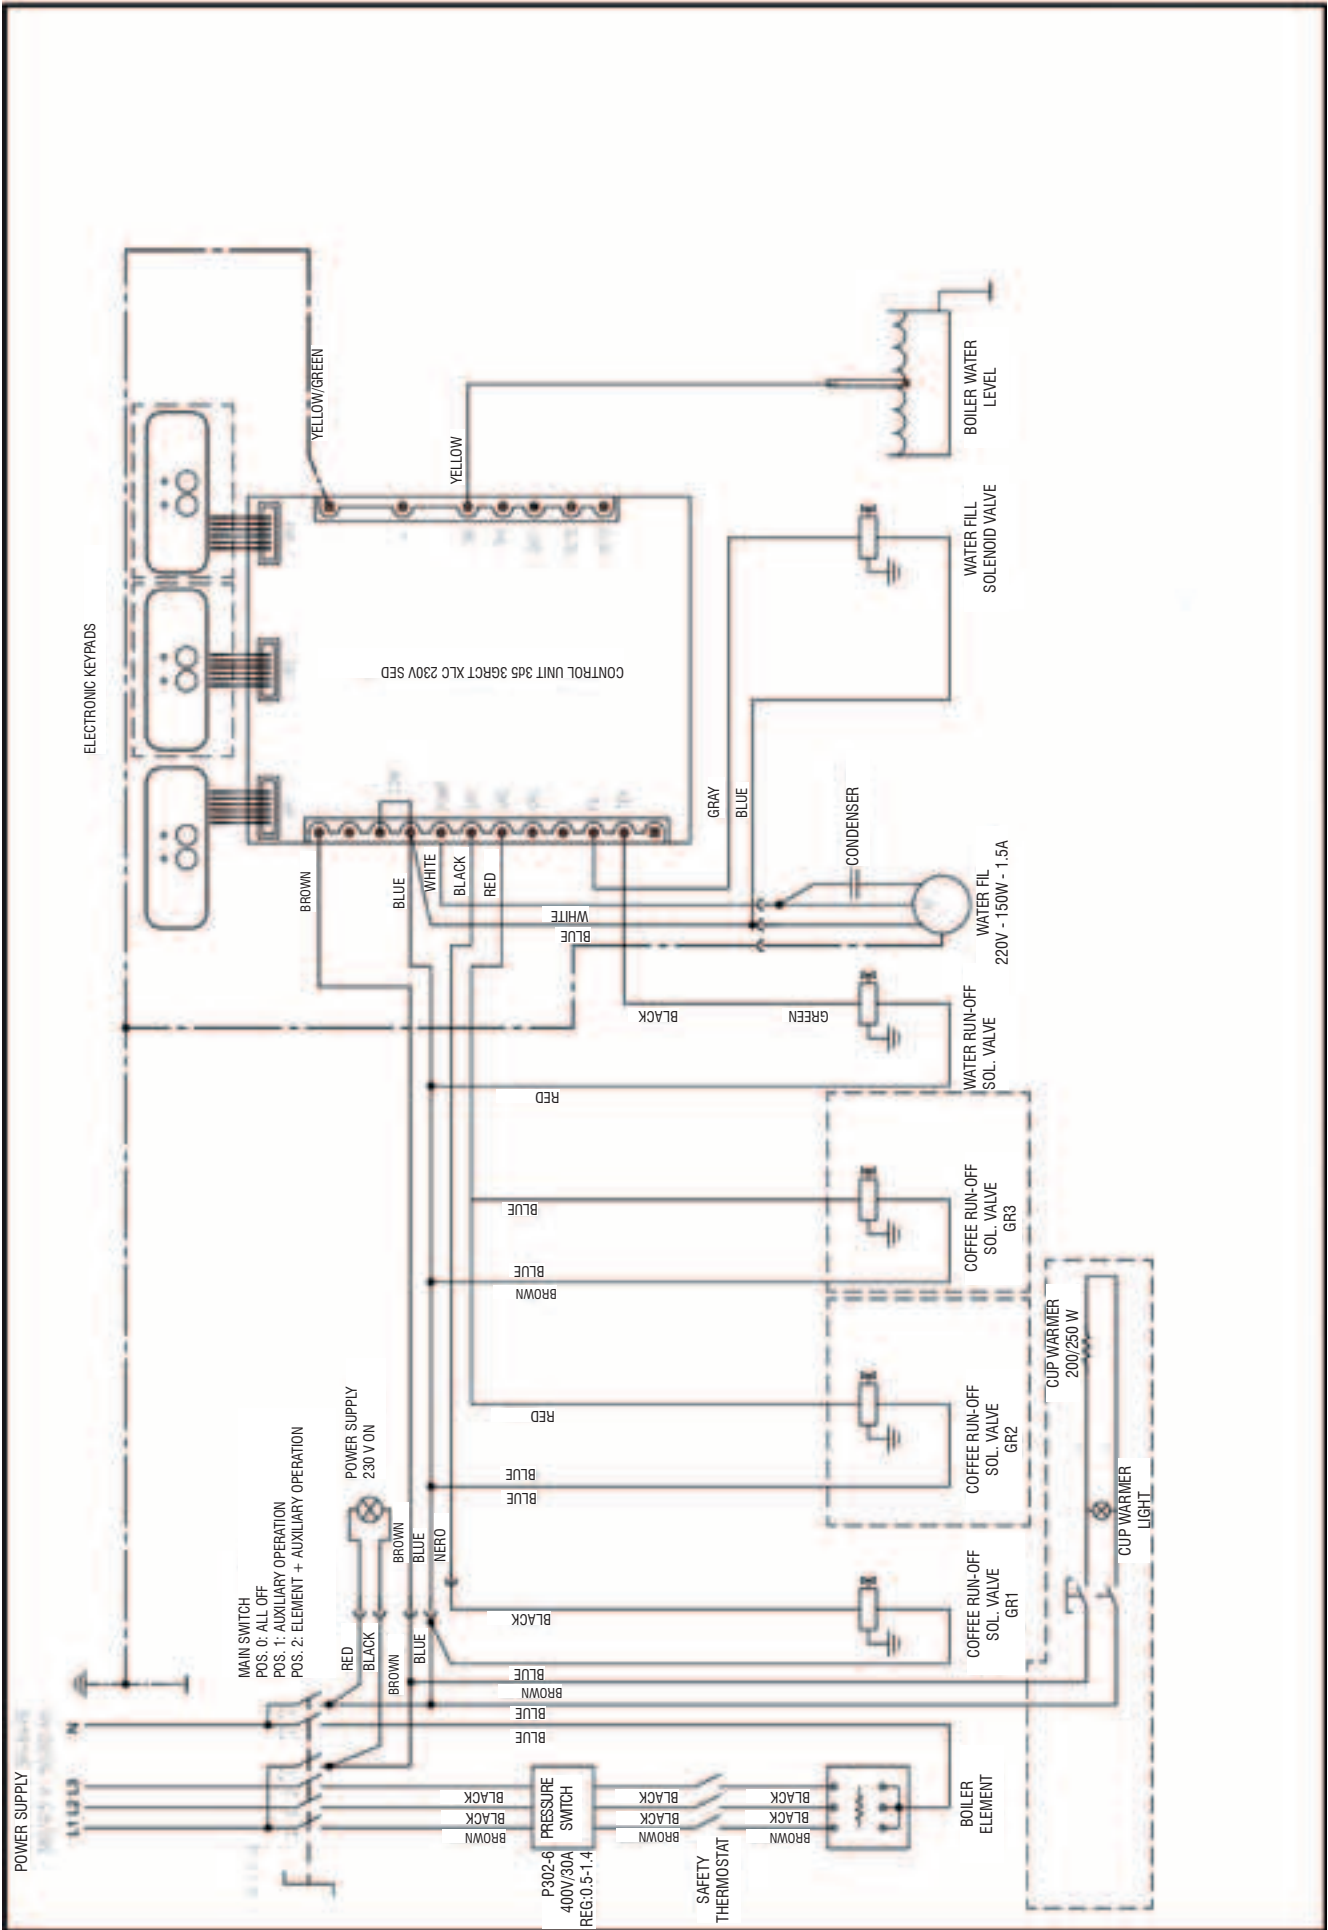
ELECTRONIC KEYPADS
YELLOW/GREEN
YELLOW
CONTROL UNIT 3d5 3GRCT XLC 230V SED
BOILER WATER LEVEL
WATER FILL SOLENOID VALVE
GRAY
BLUE
CONDENSER
BROWN
BLUE
WHITE
BLACK
RED
WHITE
BLUE
WATER FIL 220V - 150W - 1.5A
BLACK
GREEN
WATER RUN-OFF SOL. VALVE
RED
BLUE
COFFEE RUN-OFF SOL. VALVE GR3
BLUE
BROWN
CUP WARMER 200/250 W
RED
COFFEE RUN-OFF SOL. VALVE GR2
BLUE
BLUE
POWER SUPPLY 230 V ON
BROWN
BLUE
NERO
CUP WARMER LIGHT
MAIN SWITCH
POS. 0: ALL OFF
POS. 1: AUXILIARY OPERATION
POS. 2: ELEMENT + AUXILIARY OPERATION
RED
BLACK
BROWN
BLUE
BLACK
COFFEE RUN-OFF SOL. VALVE GR1
BLUE
BROWN
BLUE
BLUE
N
L1 L2 L3
POWER SUPPLY
BLACK
BLACK
BROWN
PRESSURE SWITCH
P302-6 400V/30A REG:0.5-1.4
BLACK
BLACK
BROWN
SAFETY THERMOSTAT
BLACK
BLACK
BROWN
BOILER ELEMENT